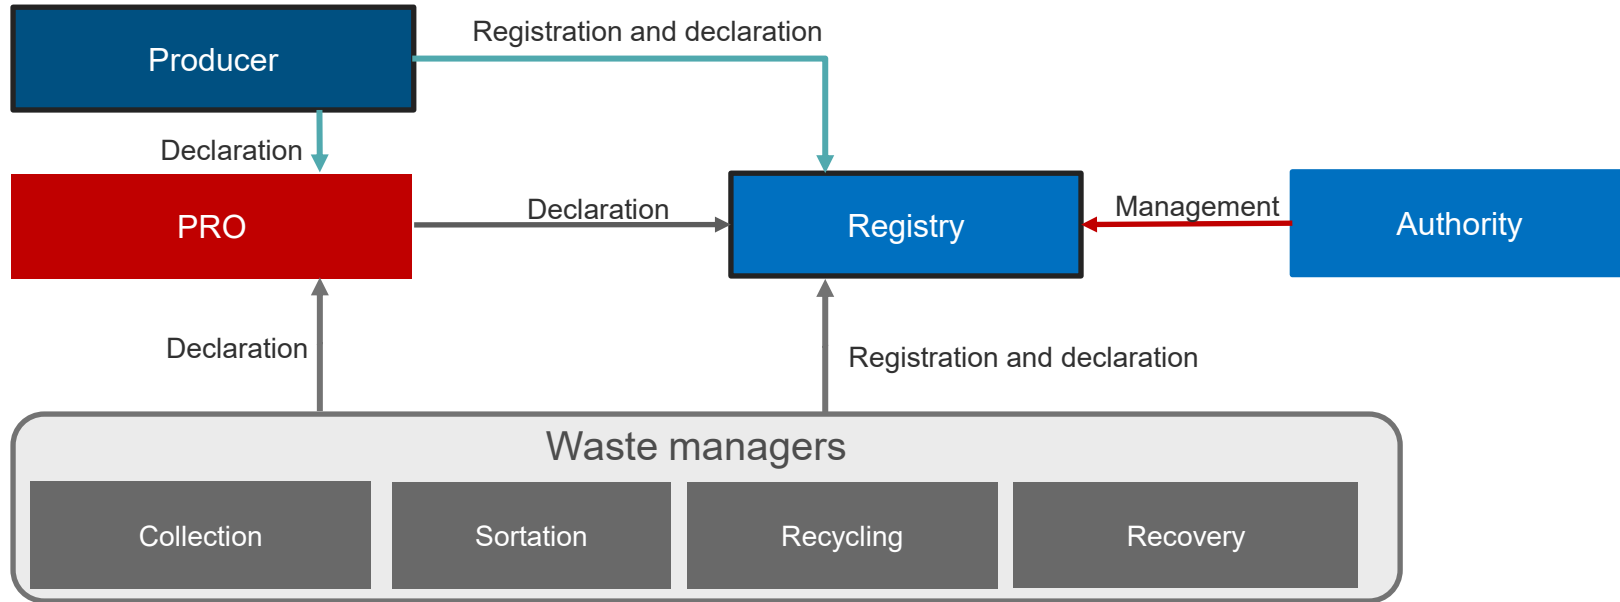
Producer

Registration and declaration

Declaration

PRO

Declaration

Registry

Management

Authority

Declaration

Registration and declaration

Waste managers

Collection

Sortation

Recycling

Recovery